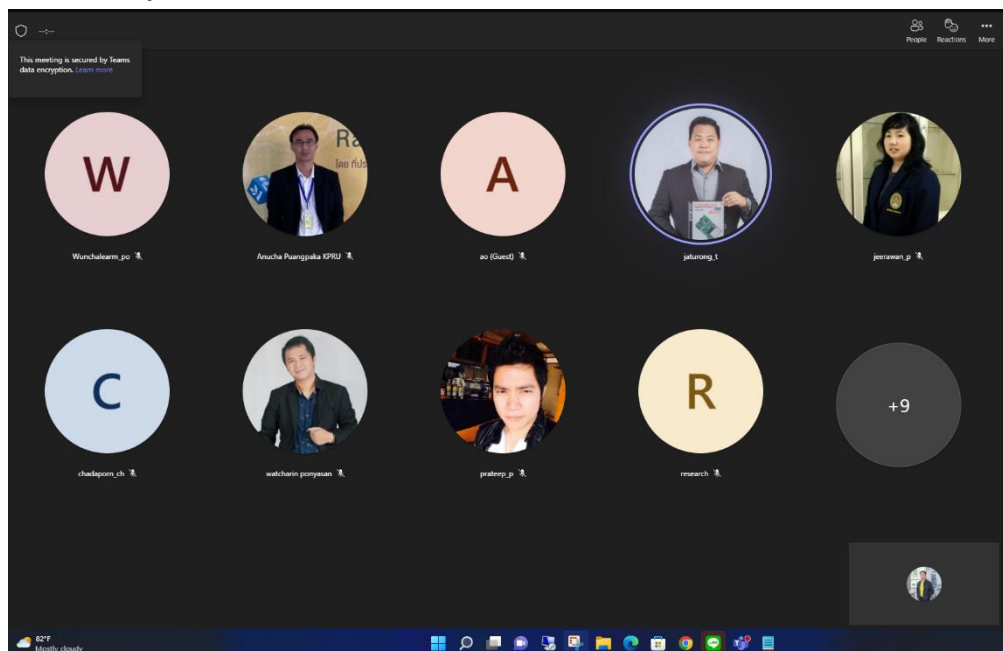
--:--

This meeting is secured by Teams data encryption. Learn more

People Reactions More

W

Wunchalearn_po

Anucha Puangpaka KPRU

A

ao (Guest)

jaturong_t

jeerawan_p

C

chadaporn_ch

watcharin ponyasan

prateep_p

R

research

+9

82°F
Mostly cloudy